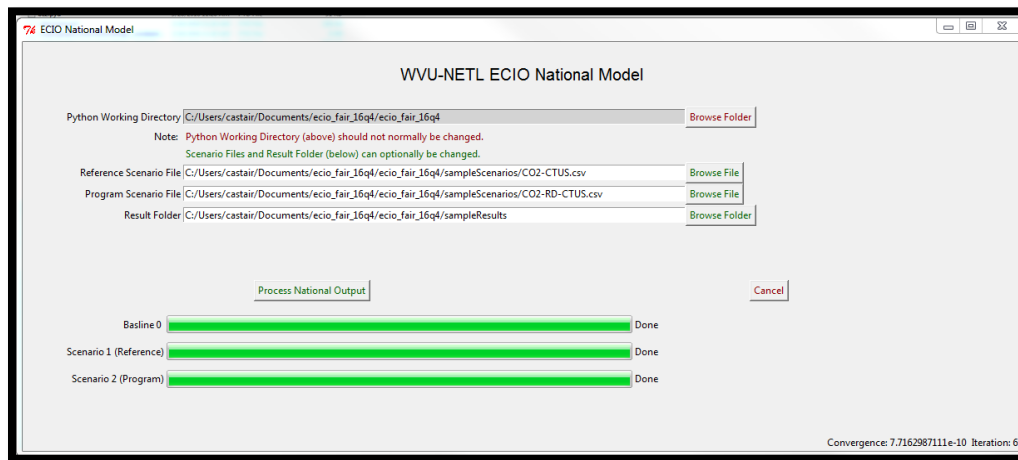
ECIO National Model

WVU-NETL ECIO National Model

Python Working Directory C:/Users/castair/Documents/ecio_fair_16q4/ecio_fair_16q4 Browse Folder

Note: Python Working Directory (above) should not normally be changed.

Scenario Files and Result Folder (below) can optionally be changed.

Reference Scenario File C:/Users/castair/Documents/ecio_fair_16q4/ecio_fair_16q4/sampleScenarios/CO2-CTUS.csv Browse File

Program Scenario File C:/Users/castair/Documents/ecio_fair_16q4/ecio_fair_16q4/sampleScenarios/CO2-RD-CTUS.csv Browse File

Result Folder C:/Users/castair/Documents/ecio_fair_16q4/ecio_fair_16q4/sampleResults Browse Folder

Process National Output

Cancel

Basline 0 Done

Scenario 1 (Reference) Done

Scenario 2 (Program) Done

Convergence: 7.7162987111e-10 Iteration: 6